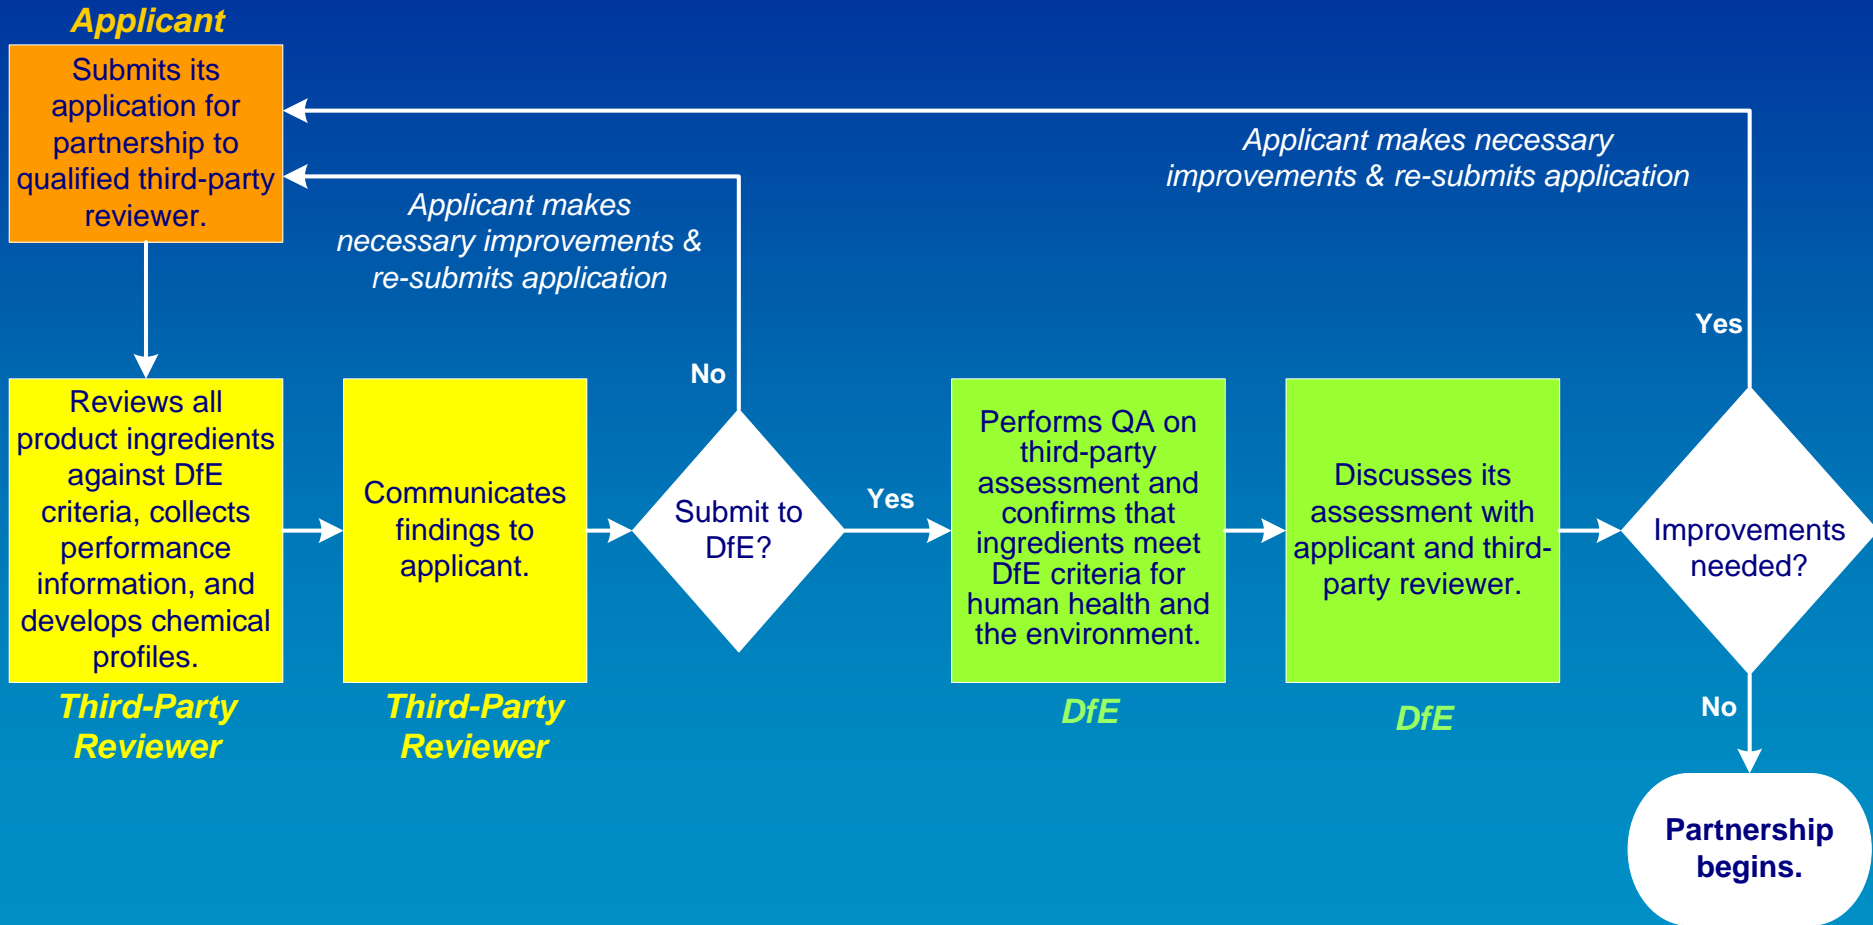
Applicant

Submits its application for partnership to qualified third-party reviewer.

Applicant makes necessary improvements & re-submits application

Applicant makes necessary improvements & re-submits application

Yes

No

Reviews all product ingredients against DfE criteria, collects performance information, and develops chemical profiles.

Third-Party Reviewer

Communicates findings to applicant.

Third-Party Reviewer

Submit to DfE?

Yes

Performs QA on third-party assessment and confirms that ingredients meet DfE criteria for human health and the environment.

DfE

Discusses its assessment with applicant and third-party reviewer.

DfE

Improvements needed?

No

Partnership begins.